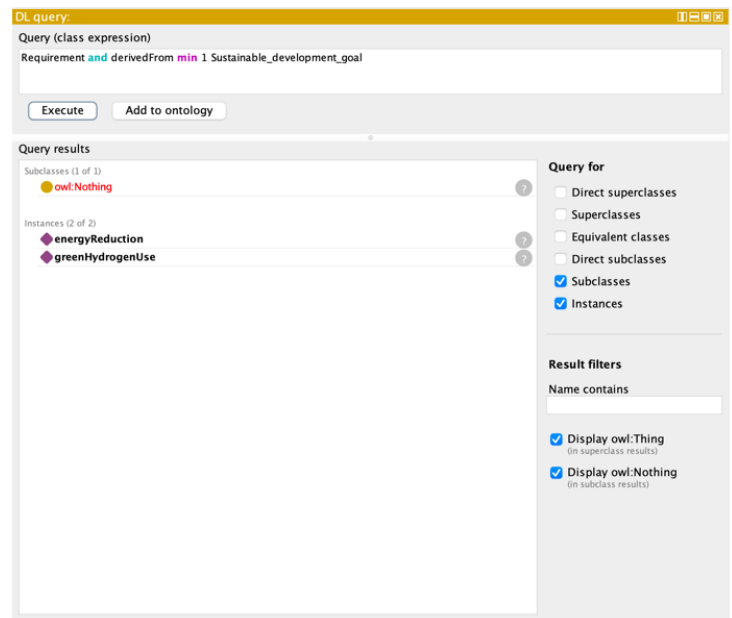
DL query:

Query (class expression)

Requirement and derivedFrom min 1 Sustainable_development_goal

Execute

Add to ontology

Query results

Subclasses (1 of 1)

owl:Nothing

?

Instances (2 of 2)

energyReduction

?

greenHydrogenUse

?

Query for

Direct superclasses

Superclasses

Equivalent classes

Direct subclasses

Subclasses

Instances

Result filters

Name contains

Display owl:Thing
(in superclass results)

Display owl:Nothing
(in subclass results)